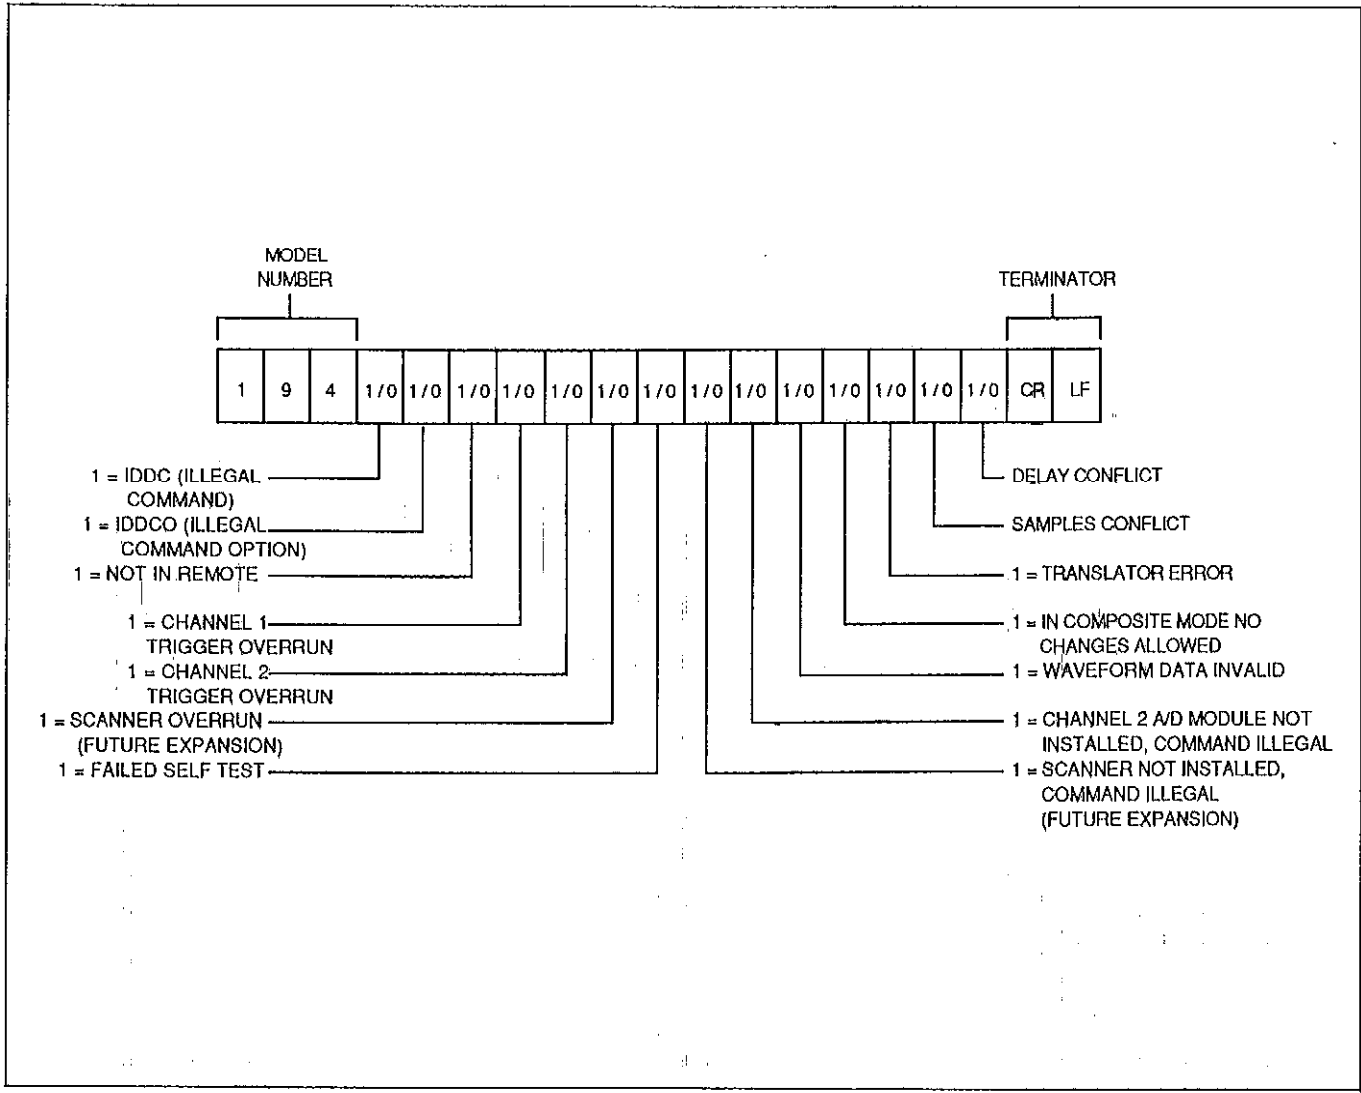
MODEL NUMBER

TERMINATOR

| 1 | 9 | 4 | 1/0 | 1/0 | 1/0 | 1/0 | 1/0 | 1/0 | 1/0 | 1/0 | 1/0 | 1/0 | 1/0 | 1/0 | 1/0 | 1/0 | CR | LF |
|---|---|---|---|---|---|---|---|---|---|---|---|---|---|---|---|---|---|---|

1 = IDDC (ILLEGAL COMMAND)

1 = IDDCO (ILLEGAL COMMAND OPTION)

1 = NOT IN REMOTE

1 = CHANNEL 1 TRIGGER OVERRUN

1 = CHANNEL 2 TRIGGER OVERRUN

1 = SCANNER OVERRUN (FUTURE EXPANSION)

1 = FAILED SELF TEST

DELAY CONFLICT

SAMPLES CONFLICT

1 = TRANSLATOR ERROR

1 = IN COMPOSITE MODE NO CHANGES ALLOWED

1 = WAVEFORM DATA INVALID

1 = CHANNEL 2 A/D MODULE NOT INSTALLED, COMMAND ILLEGAL

1 = SCANNER NOT INSTALLED, COMMAND ILLEGAL (FUTURE EXPANSION)